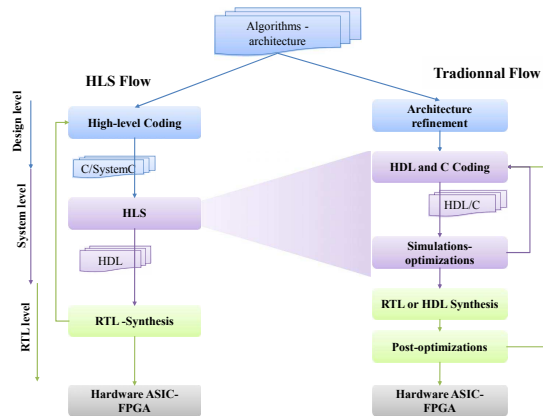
Algorithms - architecture

HLS Flow

Tradionnal Flow

Design level

System level

RTL level

High-level Coding

C/SystemC

HLS

HDL

RTL -Synthesis

Hardware ASIC-FPGA

Architecture refinement

HDL and C Coding

HDL/C

Simulations-optimizations

RTL or HDL Synthesis

Post-optimizations

Hardware ASIC-FPGA